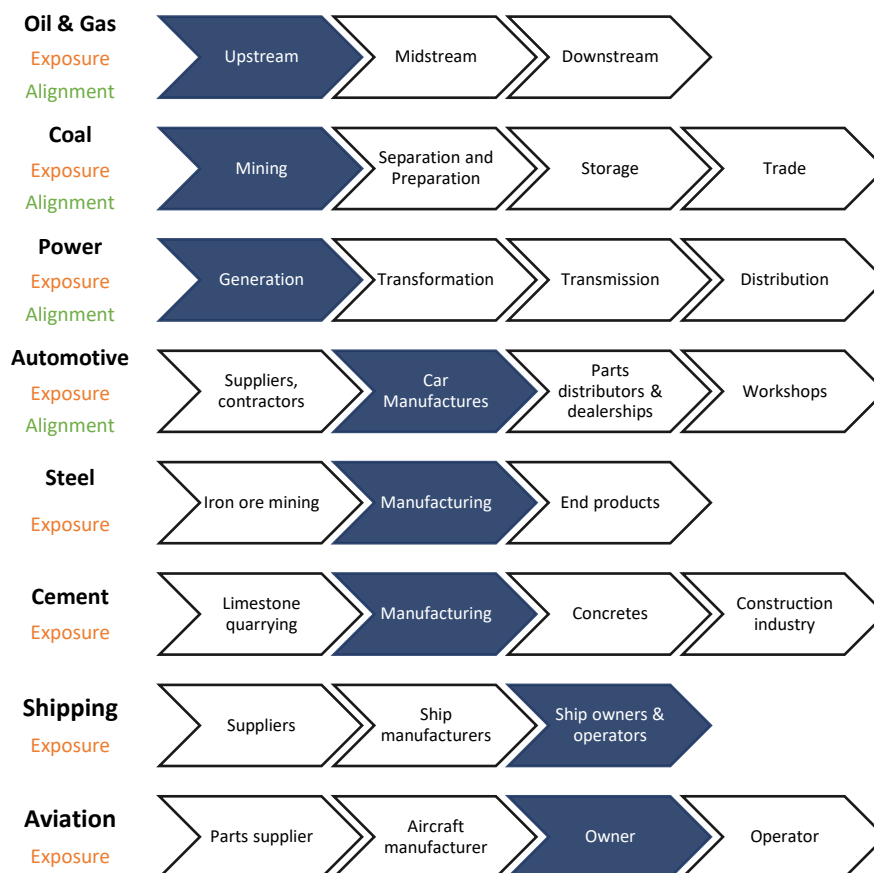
Oil & Gas
Exposure
Alignment

Upstream | Midstream | Downstream

Coal
Exposure
Alignment

Mining | Separation and Preparation | Storage | Trade

Power
Exposure
Alignment

Generation | Transformation | Transmission | Distribution

Automotive
Exposure
Alignment

Suppliers, contractors | Car Manufactures | Parts distributors & dealerships | Workshops

Steel
Exposure

Iron ore mining | Manufacturing | End products

Cement
Exposure

Limestone quarrying | Manufacturing | Concretes | Construction industry

Shipping
Exposure

Suppliers | Ship manufacturers | Ship owners & operators

Aviation
Exposure

Parts supplier | Aircraft manufacturer | Owner | Operator